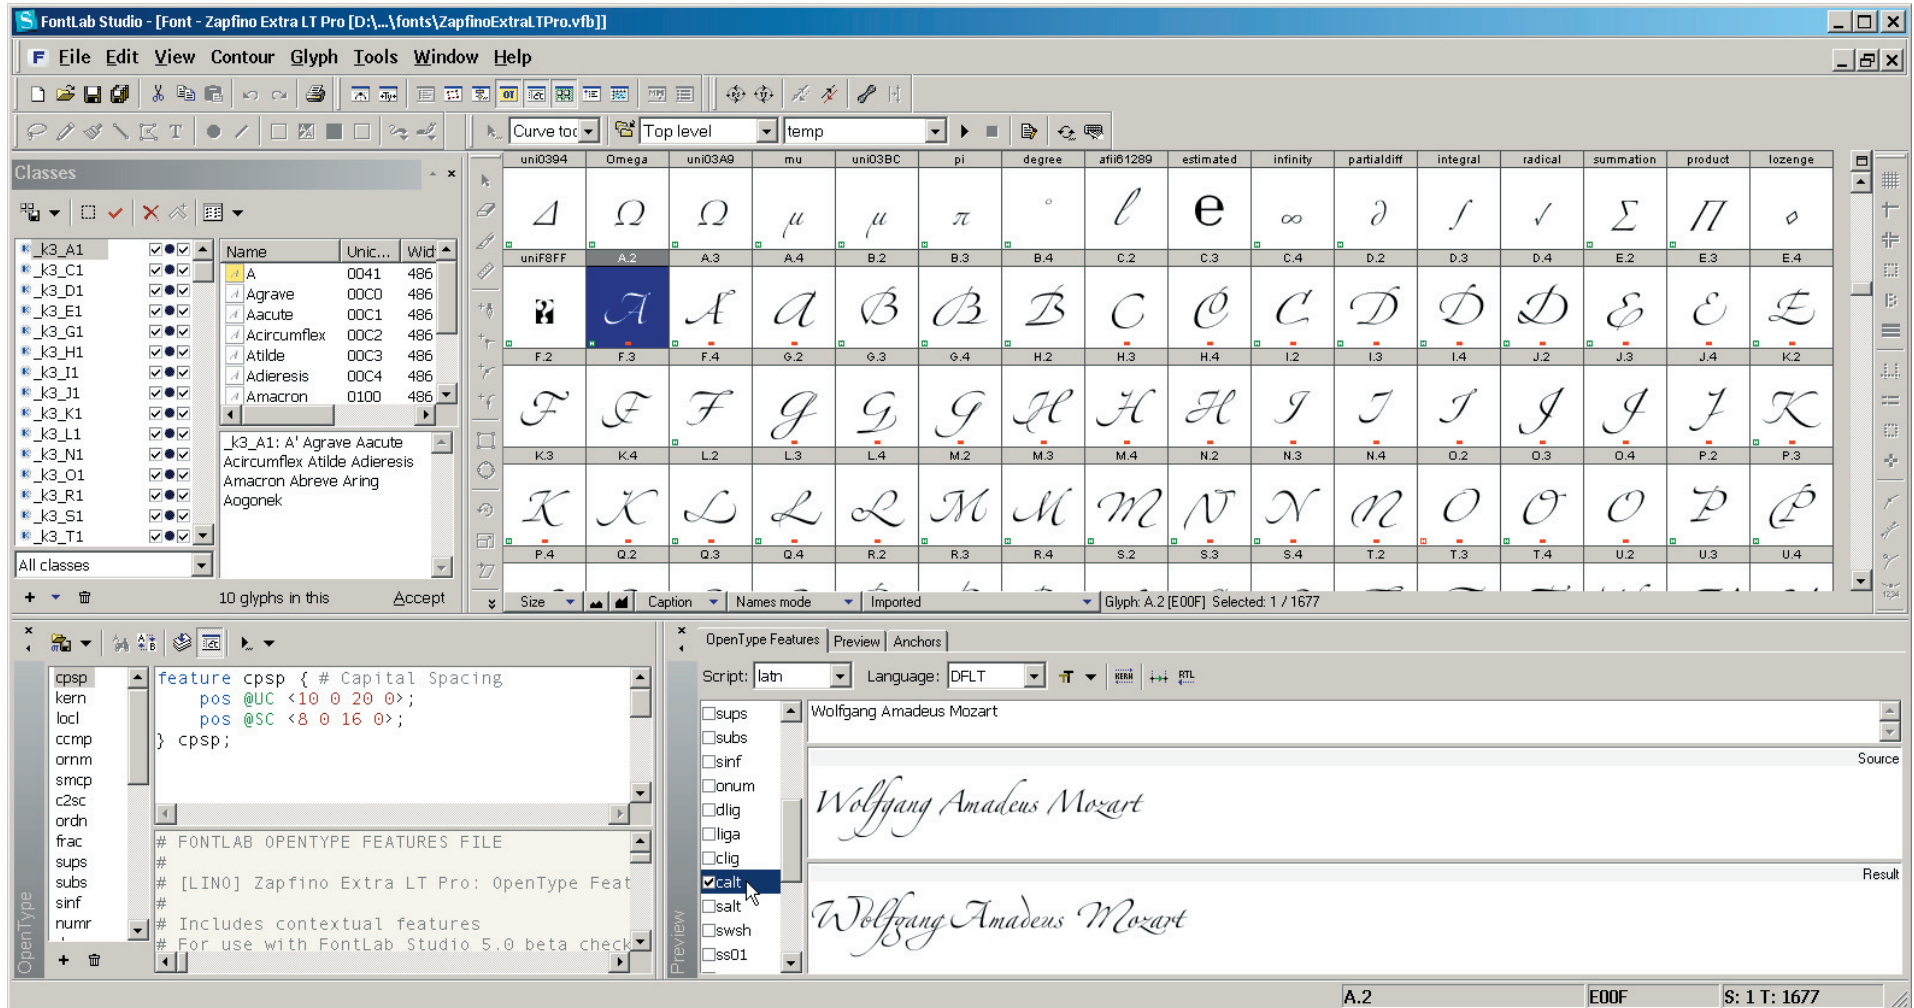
FontLab Studio - [Font - Zapfino Extra LT Pro [D:\...\fonts\ZapfinoExtraLTPro.vfb]]

File Edit View Contour Glyph Tools Window Help

Curve toc | Top level | temp

Classes

_k3_A1
_k3_C1
_k3_D1
_k3_E1
_k3_G1
_k3_H1
_k3_I1
_k3_J1
_k3_K1
_k3_L1
_k3_N1
_k3_O1
_k3_R1
_k3_S1
_k3_T1

All classes

| Name | Unic... | Wid |
|---|---|---|
| A | 0041 | 486 |
| Agrave | 00C0 | 486 |
| Aacute | 00C1 | 486 |
| Acircumflex | 00C2 | 486 |
| Atilde | 00C3 | 486 |
| Adieresis | 00C4 | 486 |
| Amacron | 0100 | 486 |

_k3_A1: A' Agrave Aacute Acircumflex Atilde Adieresis Amacron Abreve Aring Aogonek

10 glyphs in this Accept

uni0394 Omega uni03A9 mu uni03BC pi degree afii61289 estimated infinity partialdiff integral radical summation product lozenge
uniF8FF A.2 A.3 A.4 B.2 B.3 B.4 C.2 C.3 C.4 D.2 D.3 D.4 E.2 E.3 E.4
F.2 F.3 F.4 G.2 G.3 G.4 H.2 H.3 H.4 I.2 I.3 I.4 J.2 J.3 J.4 K.2
K.3 K.4 L.2 L.3 L.4 M.2 M.3 M.4 N.2 N.3 N.4 O.2 O.3 O.4 P.2 P.3
P.4 Q.2 Q.3 Q.4 R.2 R.3 R.4 S.2 S.3 S.4 T.2 T.3 T.4 U.2 U.3 U.4

Size Caption Names mode Imported Glyph: A.2 [E00F] Selected: 1 / 1677

cpsp
kern
locl
ccmp
ornm
smcp
c2sc
ordn
frac
sups
subs
sinf
numr

feature cpsp { # Capital Spacing
pos @UC <10 0 20 0>;
pos @SC <8 0 16 0>;
} cpsp;

# FONTLAB OPENTYPE FEATURES FILE
#
# [LINO] Zapfino Extra LT Pro: OpenType Feat
#
# Includes contextual features
# For use with FontLab Studio 5.0 beta check

OpenType

OpenType Features | Preview | Anchors

Script: latn Language: DFLT

sups
subs
sinf
onum
dlig
liga
clig
calt
salt
swsh
ss01

Wolfgang Amadeus Mozart

Source

Wolfgang Amadeus Mozart

Result

Wolfgang Amadeus Mozart

Preview

A.2 E00F S: 1 T: 1677